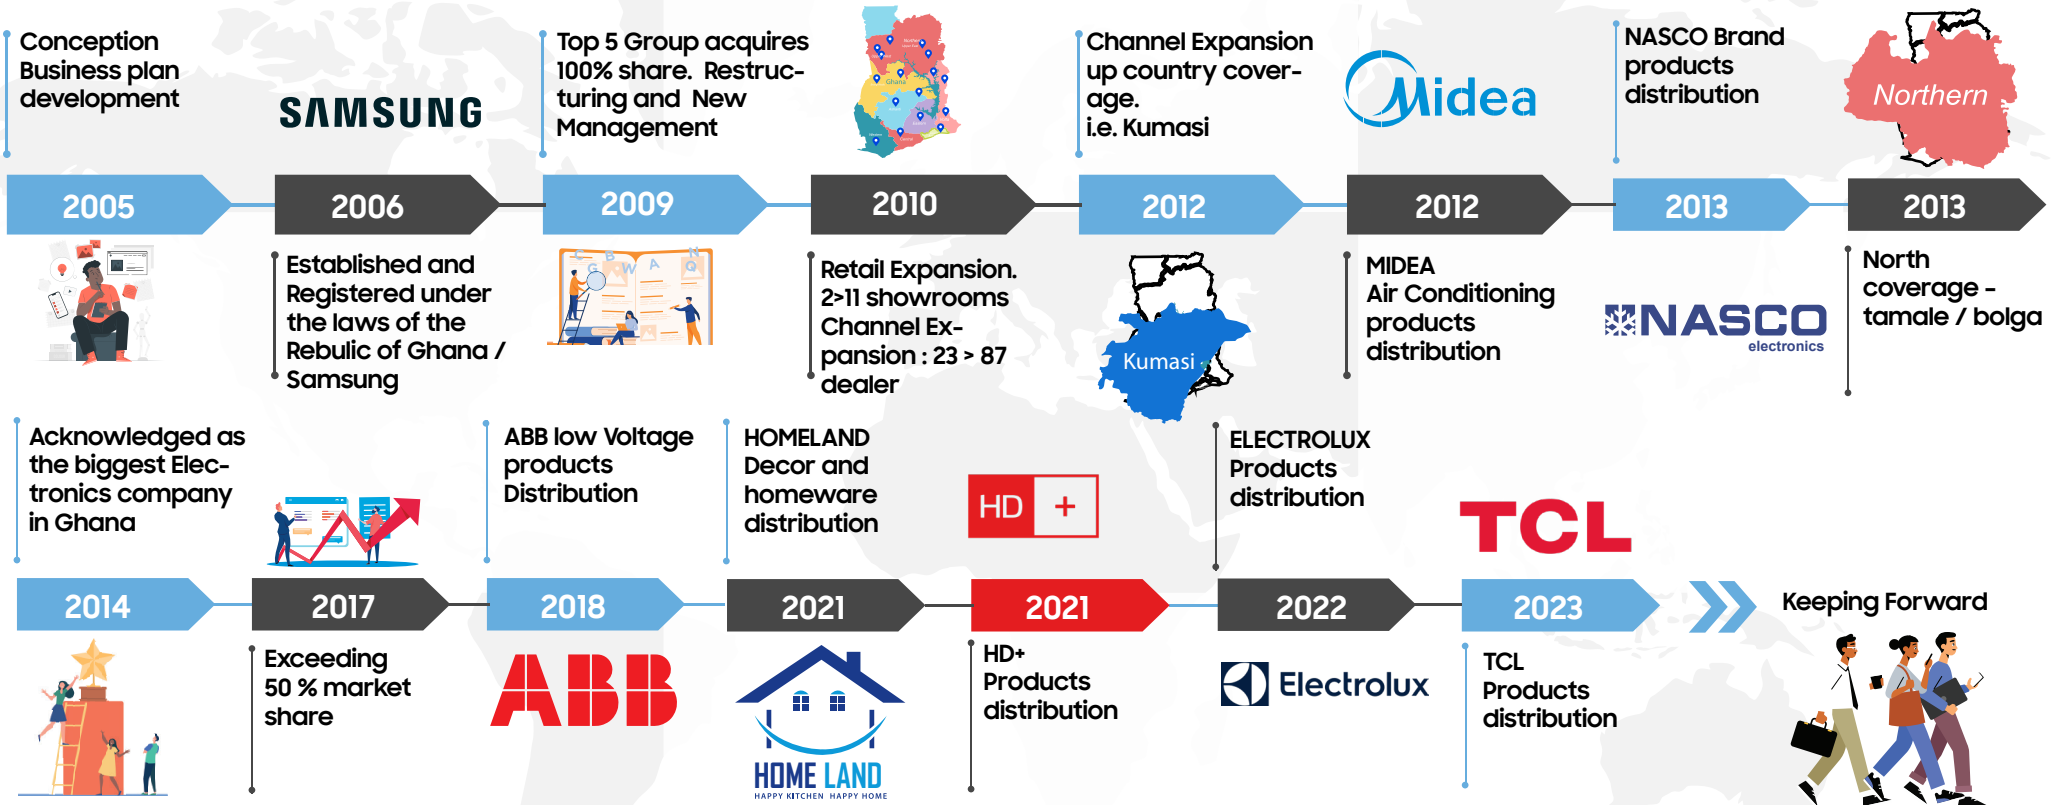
Conception Business plan development

SAMSUNG

Top 5 Group acquires 100% share. Restructuring and New Management

Channel Expansion up country coverage. i.e. Kumasi

Midea

NASCO Brand products distribution

Northern

2005

2006

2009

2010

2012

2012

2013

2013

Established and Registered under the laws of the Rebulic of Ghana / Samsung

Retail Expansion. 2>11 showrooms Channel Expansion : 23 > 87 dealer

Kumasi

MIDEA Air Conditioning products distribution

NASCO electronics

North coverage - tamale / bolga

Acknowledged as the biggest Electronics company in Ghana

ABB low Voltage products Distribution

HOMELAND Decor and homeware distribution

HD +

ELECTROLUX Products distribution

TCL

2014

2017

2018

2021

2021

2022

2023

Keeping Forward

Exceeding 50 % market share

ABB

HOME LAND
HAPPY KITCHEN HAPPY HOME

HD+ Products distribution

Electrolux

TCL Products distribution